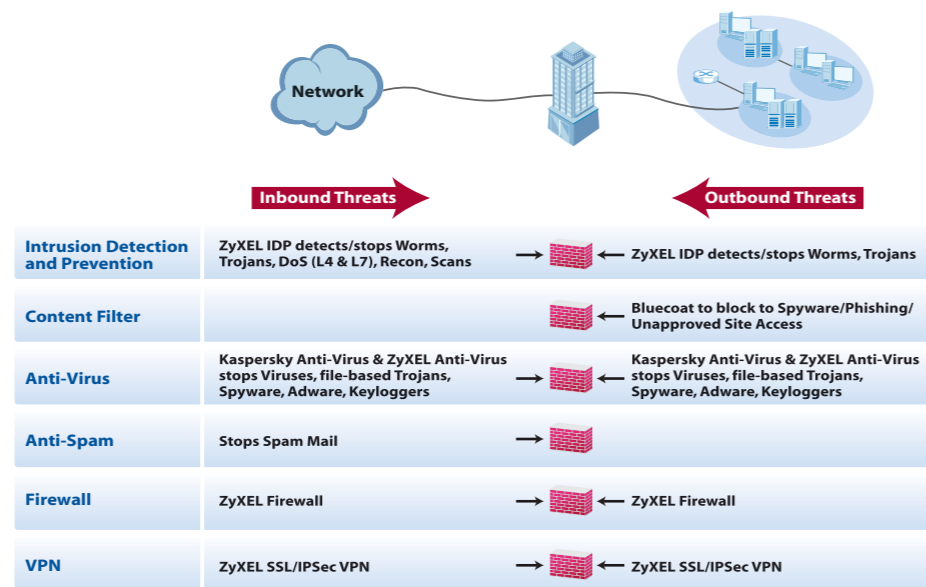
Network

Inbound Threats

Outbound Threats

| | Inbound Threats | Outbound Threats |
|---|---|---|
| Intrusion Detection and Prevention | ZyXEL IDP detects/stops Worms, Trojans, DoS (L4 & L7), Recon, Scans | ZyXEL IDP detects/stops Worms, Trojans |
| Content Filter | | Bluecoat to block to Spyware/Phishing/ Unapproved Site Access |
| Anti-Virus | Kaspersky Anti-Virus & ZyXEL Anti-Virus stops Viruses, file-based Trojans, Spyware, Adware, Keyloggers | Kaspersky Anti-Virus & ZyXEL Anti-Virus stops Viruses, file-based Trojans, Spyware, Adware, Keyloggers |
| Anti-Spam | Stops Spam Mail | |
| Firewall | ZyXEL Firewall | ZyXEL Firewall |
| VPN | ZyXEL SSL/IPSec VPN | ZyXEL SSL/IPSec VPN |